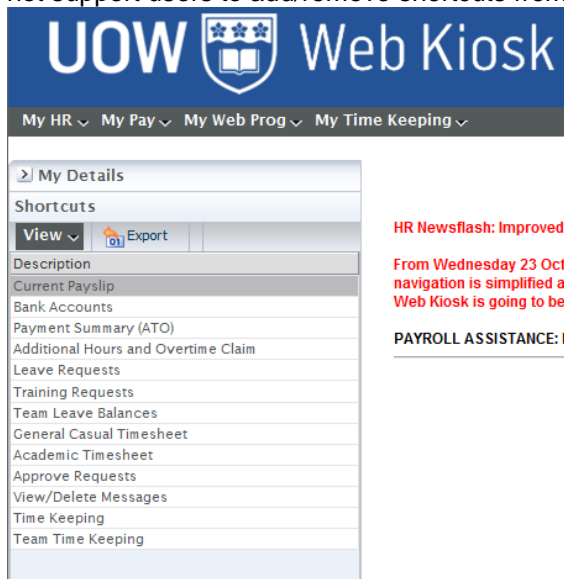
not support users to add/remove shortcuts from

UOW Web Kiosk

My HR My Pay My Web Prog My Time Keeping

My Details

Shortcuts

View

Export

| Description |
|---|
| Current Payslip |
| Bank Accounts |
| Payment Summary (ATO) |
| Additional Hours and Overtime Claim |
| Leave Requests |
| Training Requests |
| Team Leave Balances |
| General Casual Timesheet |
| Academic Timesheet |
| Approve Requests |
| View/Delete Messages |
| Time Keeping |
| Team Time Keeping |

HR Newsflash: Improved

From Wednesday 23 Oct navigation is simplified a Web Kiosk is going to be

PAYROLL ASSISTANCE: